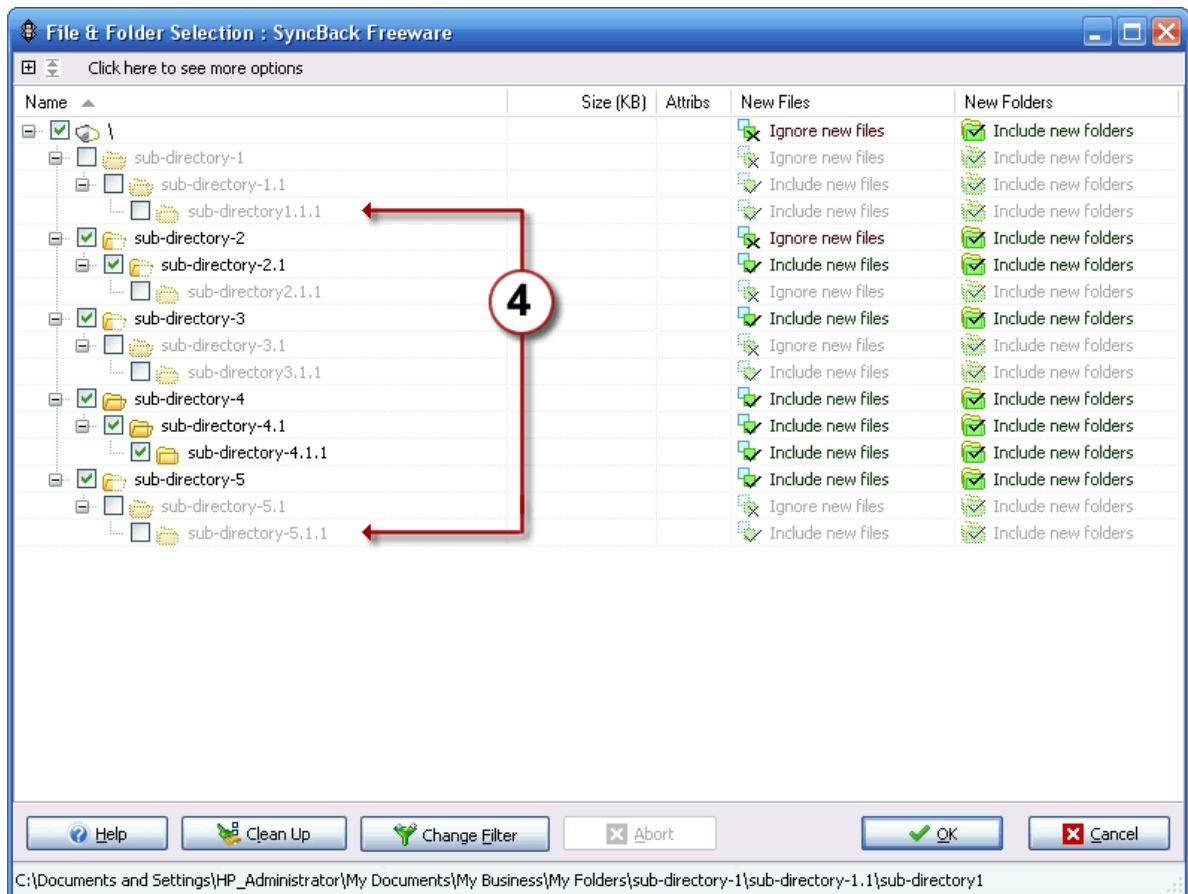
File & Folder Selection : SyncBack Freeware

Click here to see more options

| Name | Size (KB) | Attribs | New Files | New Folders |
|---|---|---|---|---|
| \ | | | Ignore new files | Include new folders |
| sub-directory-1 | | | Ignore new files | Include new folders |
| sub-directory-1.1 | | | Include new files | Include new folders |
| sub-directory1.1.1 | | | Include new files | Include new folders |
| sub-directory-2 | | | Ignore new files | Include new folders |
| sub-directory-2.1 | | | Include new files | Include new folders |
| sub-directory2.1.1 | | | Ignore new files | Include new folders |
| sub-directory-3 | | | Include new files | Include new folders |
| sub-directory-3.1 | | | Ignore new files | Include new folders |
| sub-directory3.1.1 | | | Include new files | Include new folders |
| sub-directory-4 | | | Include new files | Include new folders |
| sub-directory-4.1 | | | Include new files | Include new folders |
| sub-directory-4.1.1 | | | Include new files | Include new folders |
| sub-directory-5 | | | Include new files | Include new folders |
| sub-directory-5.1 | | | Ignore new files | Include new folders |
| sub-directory-5.1.1 | | | Include new files | Include new folders |

4

Help
Clean Up
Change Filter
Abort
OK
Cancel

C:\Documents and Settings\HP_Administrator\My Documents\My Business\My Folders\sub-directory-1\sub-directory-1.1\sub-directory1